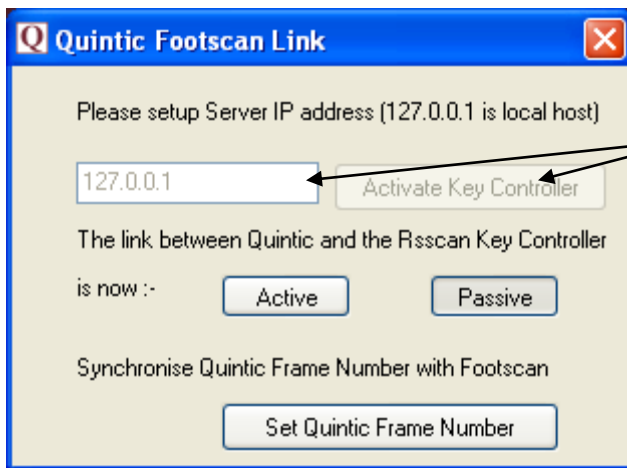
Q Quintic Footscan Link

Please setup Server IP address (127.0.0.1 is local host)

127.0.0.1

Activate Key Controller

The link between Quintic and the Rsscan Key Controller

is now :-

Active

Passive

Synchronise Quintic Frame Number with Footscan

Set Quintic Frame Number